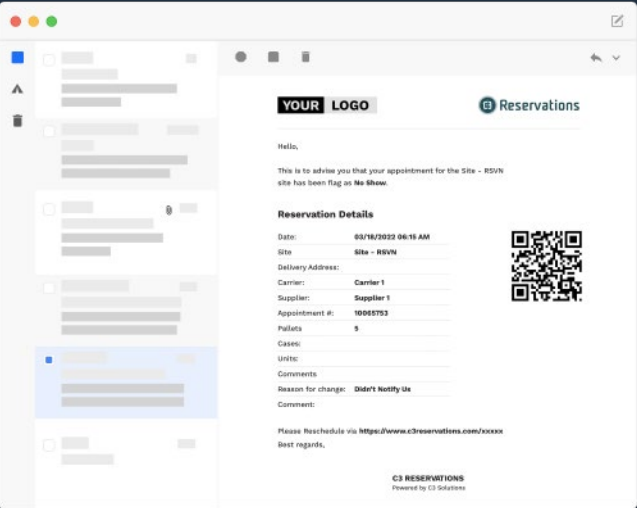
YOUR LOGO

Reservations

Hello,

This is to advise you that your appointment for the Site - RSVN site has been flag as **No Show**.

**Reservation Details**

| | |
|---|---|
| Date: | 03/18/2022 06:15 AM |
| Site | Site - RSVN |
| Delivery Address: | |
| Carrier: | Carrier 1 |
| Supplier: | Supplier 1 |
| Appointment #: | 10065753 |
| Pallets | 5 |
| Cases: | |
| Units: | |
| Comments | |
| Reason for change: | Didn't Notify Us |
| Comment: | |

Please Reschedule via https://www.c3reservations.com/xxxxx
Best regards,

C3 RESERVATIONS
Powered by C3 Solutions